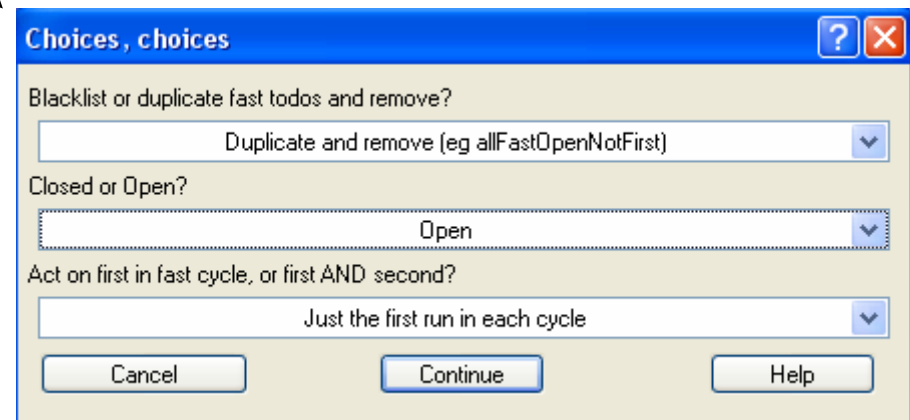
Choices, choices

Blacklist or duplicate fast todos and remove?

Duplicate and remove (eg allFastOpenNotFirst)

Closed or Open?

Open

Act on first in fast cycle, or first AND second?

Just the first run in each cycle

Cancel

Continue

Help